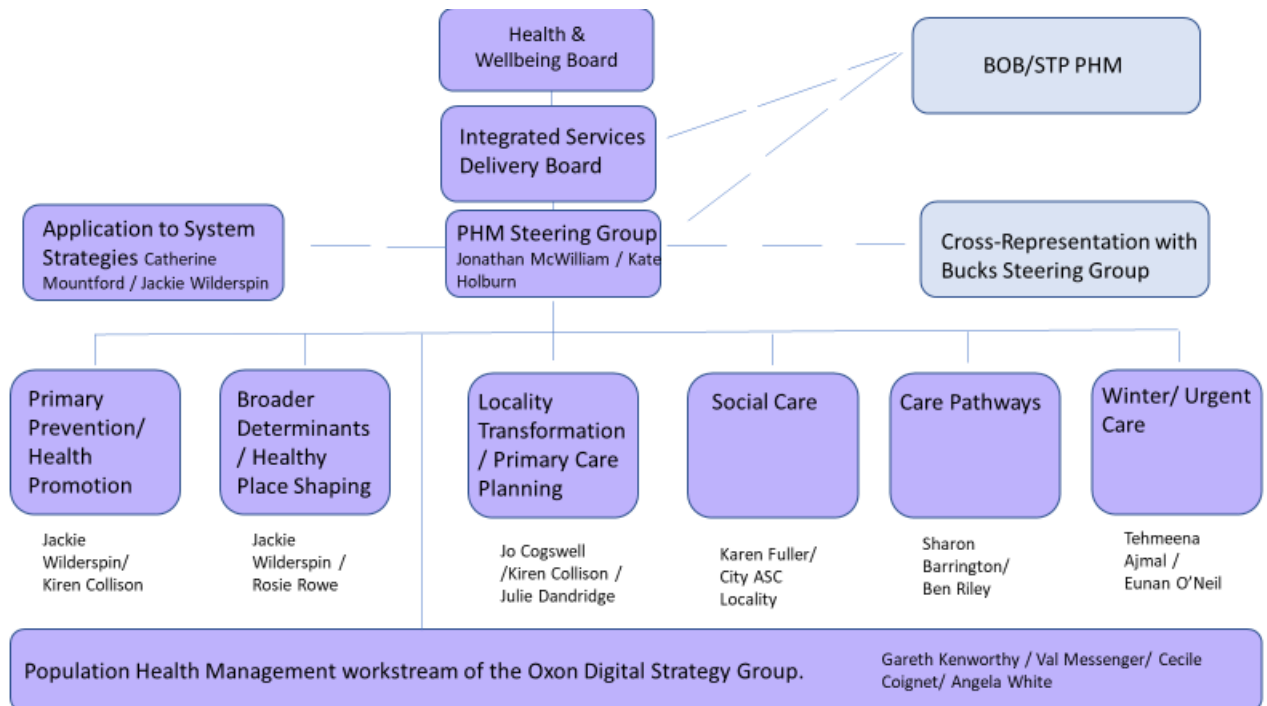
Health & Wellbeing Board

BOB/STP PHM

Integrated Services Delivery Board

Application to System Strategies Catherine Mountford / Jackie Wilderspin

PHM Steering Group
Jonathan McWilliam / Kate Holburn

Cross-Representation with Bucks Steering Group

Primary Prevention/ Health Promotion

Jackie Wilderspin/ Kiren Collison

Broader Determinants / Healthy Place Shaping

Jackie Wilderspin / Rosie Rowe

Locality Transformation / Primary Care Planning

Jo Cogswell /Kiren Collison / Julie Dandridge

Social Care

Karen Fuller/ City ASC Locality

Care Pathways

Sharon Barrington/ Ben Riley

Winter/ Urgent Care

Tehmeena Ajmal / Eunan O'Neil

Population Health Management workstream of the Oxon Digital Strategy Group.

Gareth Kenworthy / Val Messenger/ Cecile Coignet/ Angela White